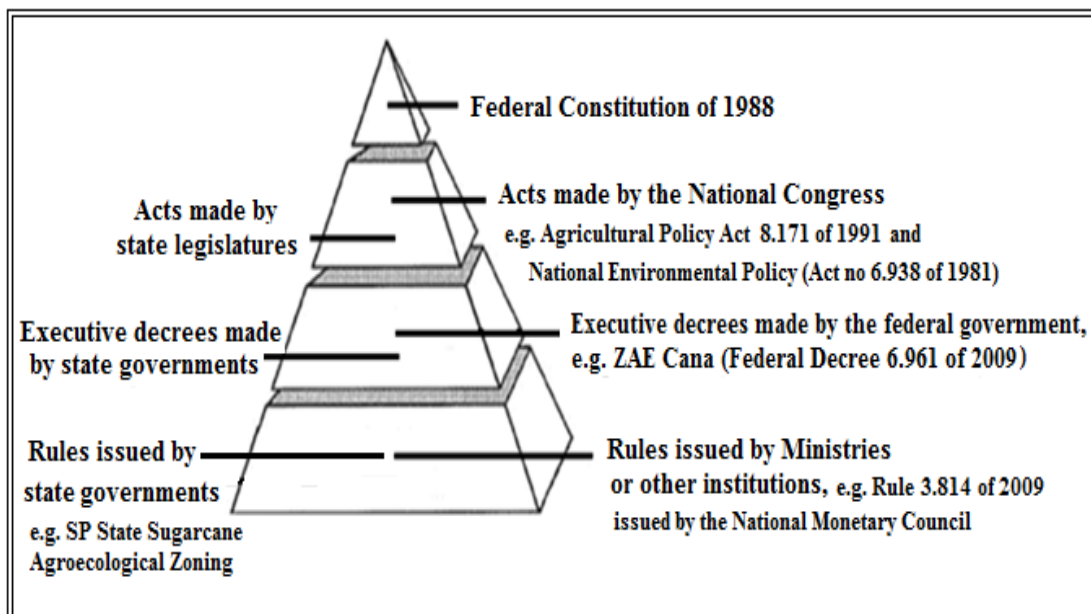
Federal Constitution of 1988

Acts made by state legislatures

Acts made by the National Congress
e.g. Agricultural Policy Act 8.171 of 1991 and National Environmental Policy (Act no 6.938 of 1981)

Executive decrees made by state governments

Executive decrees made by the federal government, e.g. ZAE Cana (Federal Decree 6.961 of 2009)

Rules issued by state governments
e.g. SP State Sugarcane Agroecological Zoning

Rules issued by Ministries or other institutions, e.g. Rule 3.814 of 2009 issued by the National Monetary Council